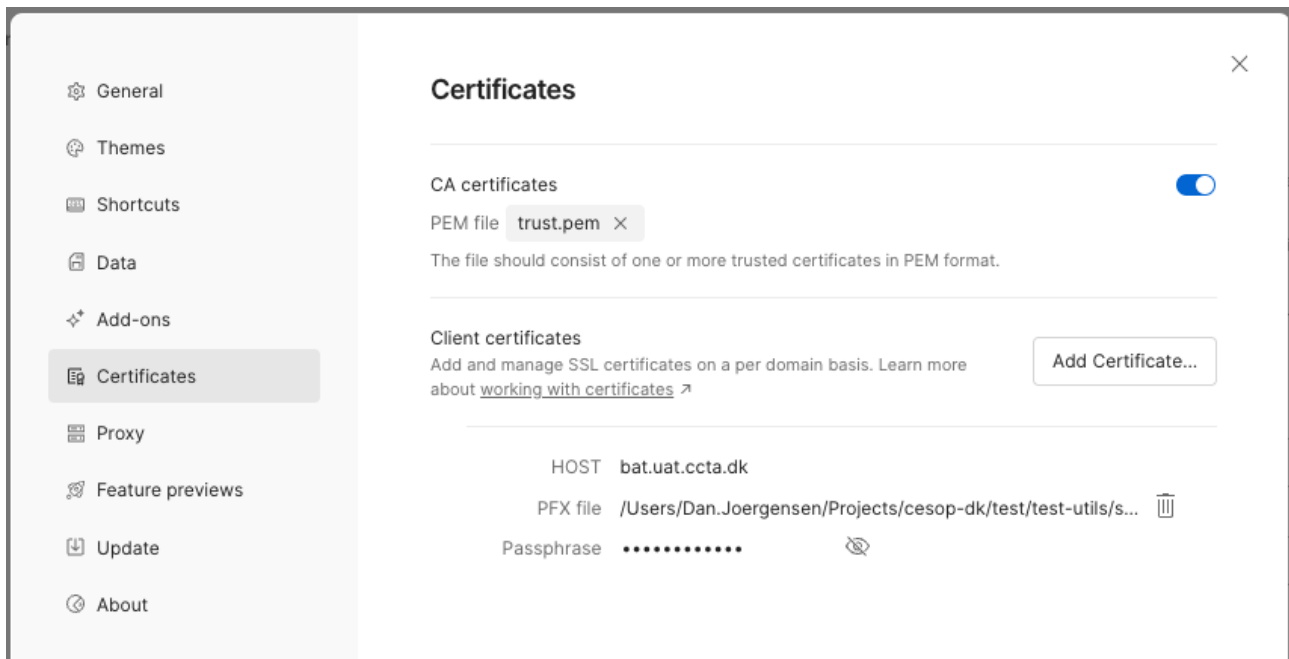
General
Themes
Shortcuts
Data
Add-ons
Certificates
Proxy
Feature previews
Update
About

Certificates

CA certificates
PEM file trust.pem ×
The file should consist of one or more trusted certificates in PEM format.

Client certificates
Add and manage SSL certificates on a per domain basis. Learn more about working with certificates ↗
Add Certificate...

HOST bat.uat.ccta.dk
PFX file /Users/Dan.Joergensen/Projects/cesop-dk/test/test-utils/s...
Passphrase •••••••••••••